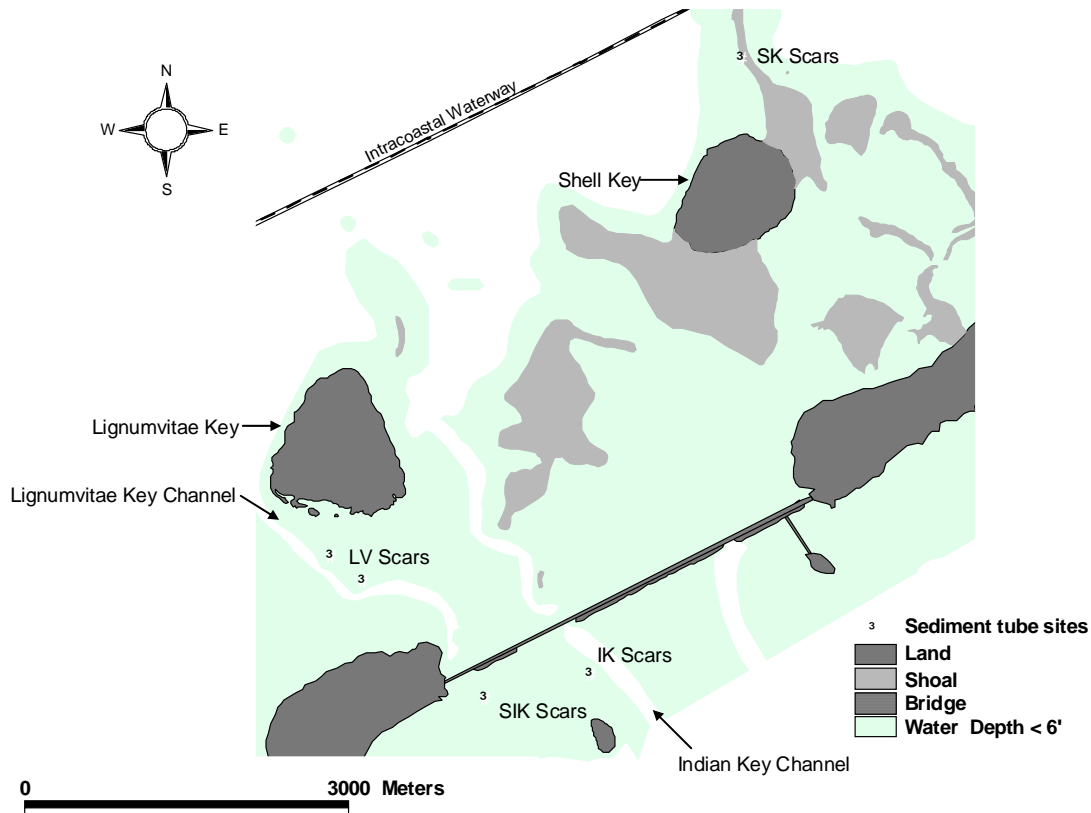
N
W
E
S

Intracoastal Waterway

3 SK Scars

Shell Key

Lignumvitae Key

Lignumvitae Key Channel

3 LV Scars
3

3 IK Scars
3 SIK Scars

Indian Key Channel

3 Sediment tube sites
Land
Shoal
Bridge
Water Depth < 6'

0
3000 Meters